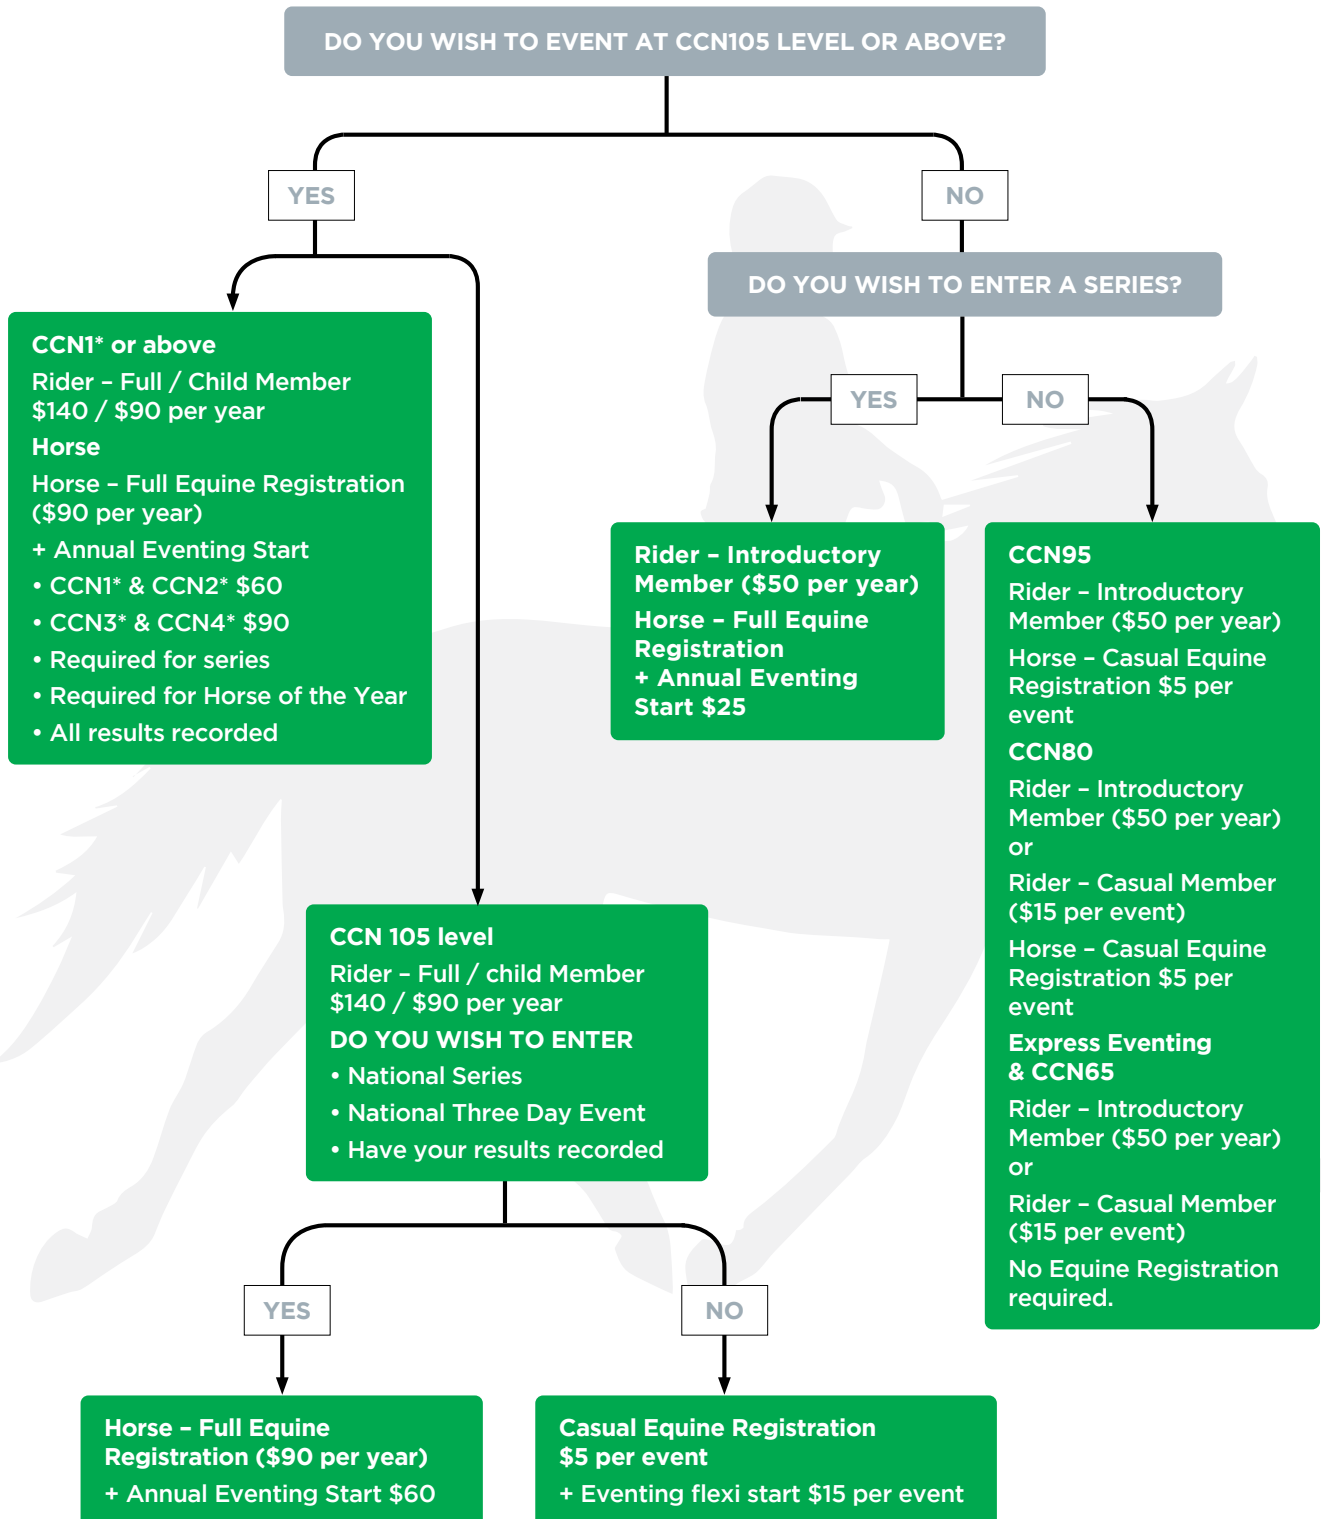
DO YOU WISH TO EVENT AT CCN105 LEVEL OR ABOVE?

YES

NO

DO YOU WISH TO ENTER A SERIES?

YES

NO

CCN1* or above
Rider – Full / Child Member $140 / $90 per year
Horse
Horse – Full Equine Registration ($90 per year)
+ Annual Eventing Start
• CCN1* & CCN2* $60
• CCN3* & CCN4* $90
• Required for series
• Required for Horse of the Year
• All results recorded

Rider – Introductory Member ($50 per year)
Horse – Full Equine Registration
+ Annual Eventing Start $25

CCN95
Rider – Introductory Member ($50 per year)
Horse – Casual Equine Registration $5 per event
CCN80
Rider – Introductory Member ($50 per year) or
Rider – Casual Member ($15 per event)
Horse – Casual Equine Registration $5 per event
Express Eventing & CCN65
Rider – Introductory Member ($50 per year) or
Rider – Casual Member ($15 per event)
No Equine Registration required.

CCN 105 level
Rider – Full / child Member $140 / $90 per year
DO YOU WISH TO ENTER
• National Series
• National Three Day Event
• Have your results recorded

YES

NO

Horse – Full Equine Registration ($90 per year)
+ Annual Eventing Start $60

Casual Equine Registration $5 per event
+ Eventing flexi start $15 per event